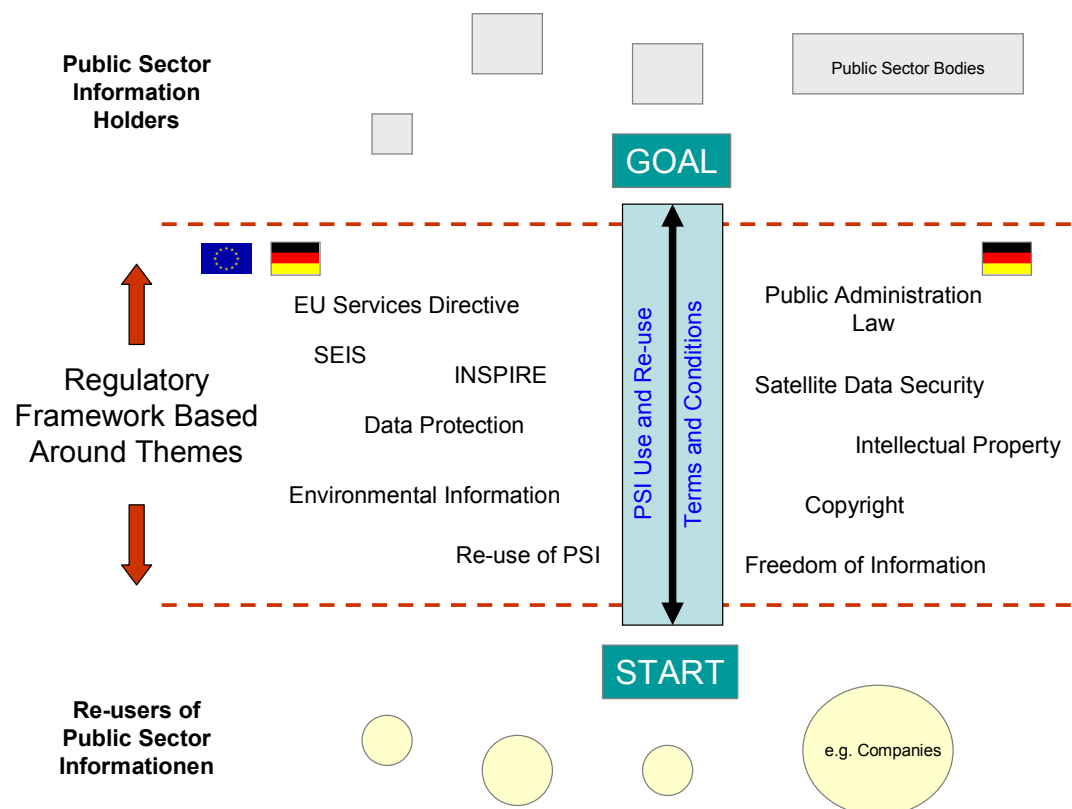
Public Sector Information Holders

Public Sector Bodies

GOAL

Regulatory Framework Based Around Themes

EU Services Directive

SEIS

INSPIRE

Data Protection

Environmental Information

Re-use of PSI

PSI Use and Re-use

Terms and Conditions

Public Administration Law

Satellite Data Security

Intellectual Property

Copyright

Freedom of Information

START

Re-users of Public Sector Informationen

e.g. Companies